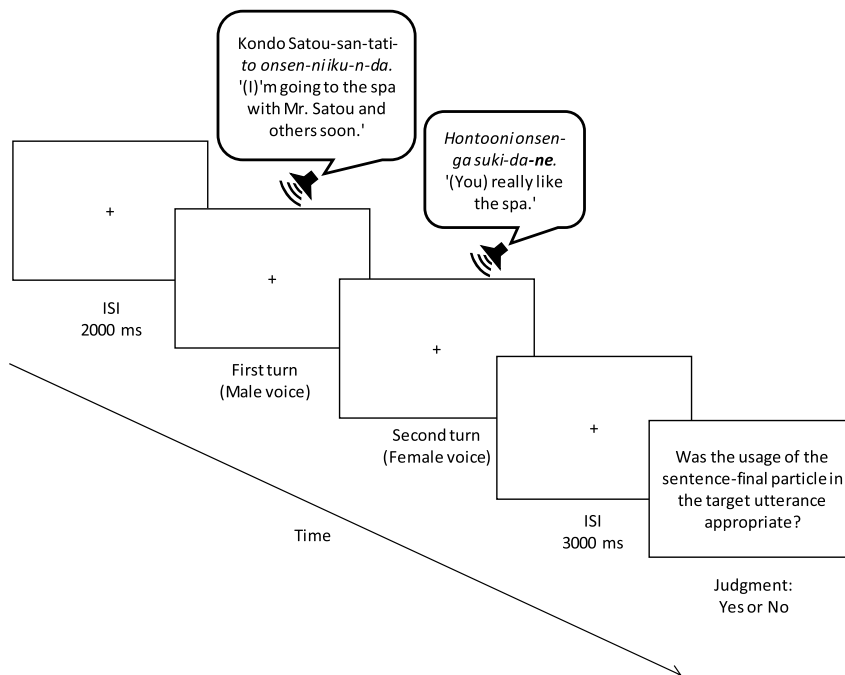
Kondo Satou-san-tati-to onsen-ni iku-n-da.
'(I)'m going to the spa with Mr. Satou and others soon.'

Hontooni onsen-ga suki-da-ne.
'(You) really like the spa.'

+

ISI
2000 ms

+

First turn
(Male voice)

+

Second turn
(Female voice)

+

ISI
3000 ms

Was the usage of the sentence-final particle in the target utterance appropriate?

Judgment:
Yes or No

Time